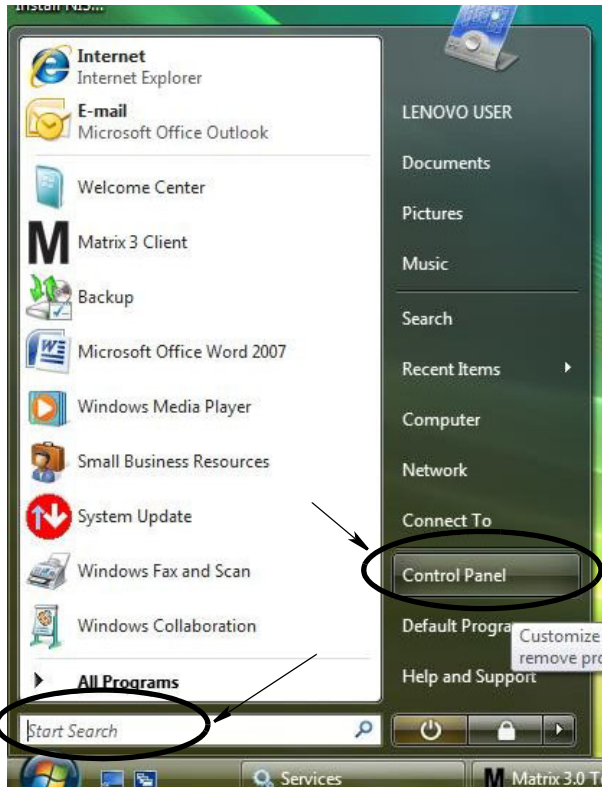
Install NIS...

Internet
Internet Explorer

E-mail
Microsoft Office Outlook

Welcome Center

Matrix 3 Client

Backup

Microsoft Office Word 2007

Windows Media Player

Small Business Resources

System Update

Windows Fax and Scan

Windows Collaboration

All Programs

Start Search

LENOVO USER

Documents

Pictures

Music

Search

Recent Items

Computer

Network

Connect To

Control Panel

Default Progra

Customize
remove pro

Help and Support

Services

Matrix 3.0 T